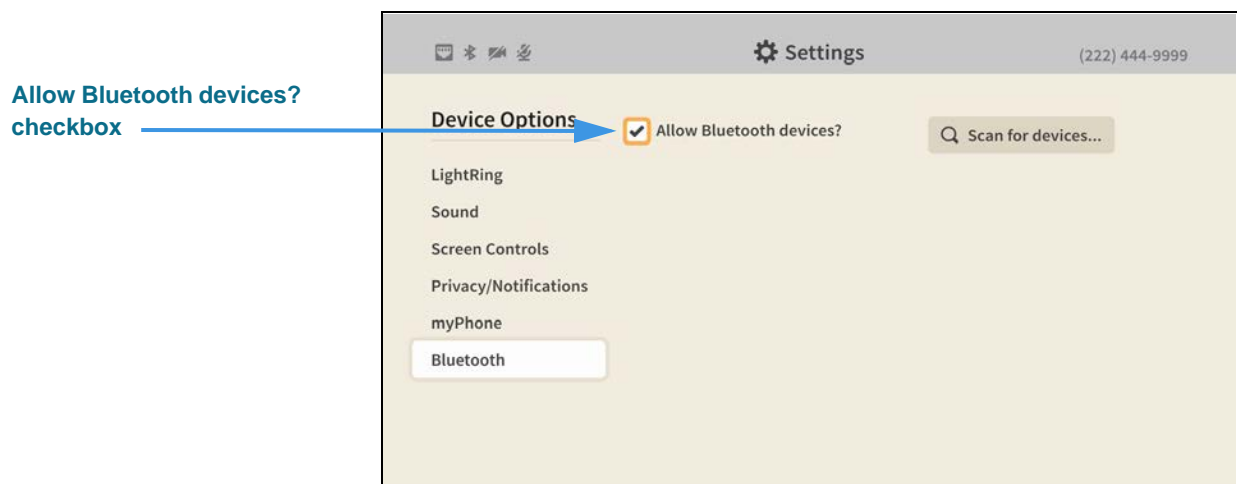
Allow Bluetooth devices? checkbox

Settings

(222) 444-9999

Device Options

Allow Bluetooth devices?

Scan for devices...

LightRing

Sound

Screen Controls

Privacy/Notifications

myPhone

Bluetooth